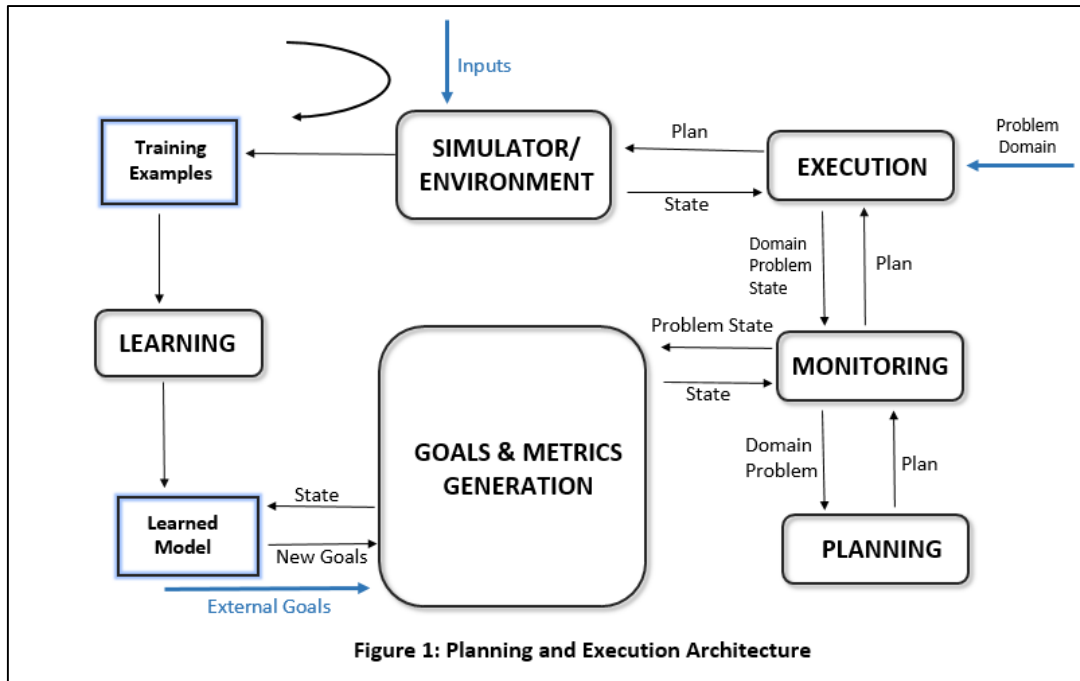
Inputs

Training Examples

SIMULATOR/ ENVIRONMENT

Plan

State

EXECUTION

Problem Domain

Domain Problem State

Plan

LEARNING

Problem State

MONITORING

State

GOALS & METRICS GENERATION

Domain Problem

Plan

State

Learned Model

New Goals

PLANNING

External Goals

Figure 1: Planning and Execution Architecture